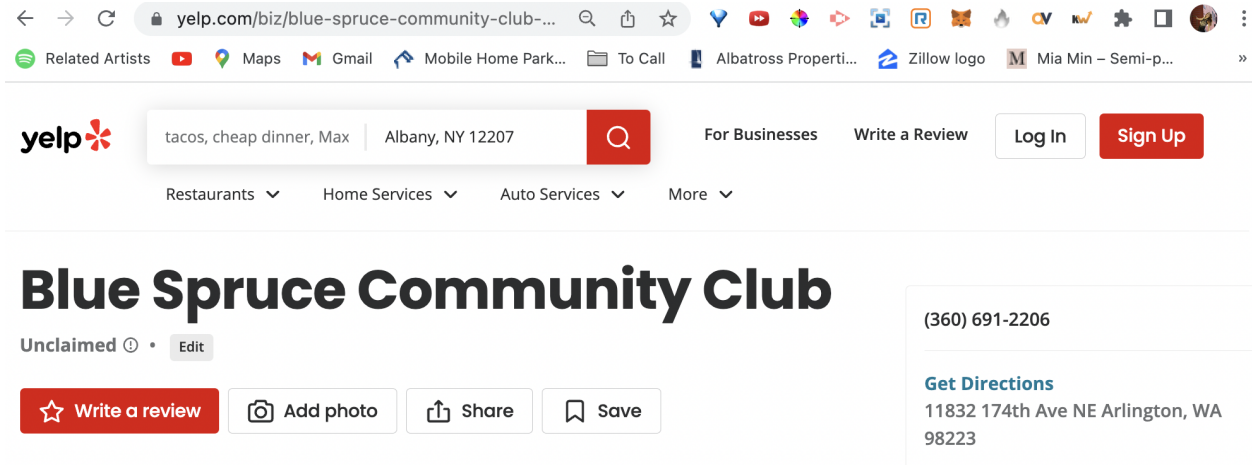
yelp.com/biz/blue-spruce-community-club-...

Related Artists Maps Gmail Mobile Home Park... To Call Albatross Properti... Zillow logo Mia Min – Semi-p... »

yelp

tacos, cheap dinner, Max Albany, NY 12207

For Businesses Write a Review Log In Sign Up

Restaurants Home Services Auto Services More

Blue Spruce Community Club

Unclaimed • Edit

Write a review Add photo Share Save

(360) 691-2206

Get Directions
11832 174th Ave NE Arlington, WA 98223